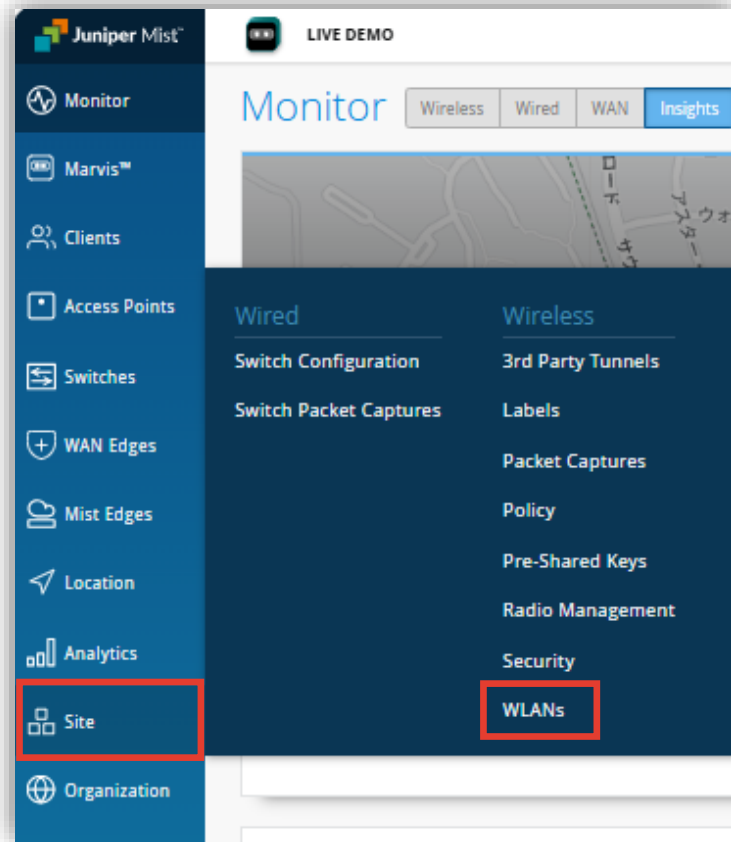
Juniper Mist™

LIVE DEMO

Monitor

Wireless | Wired | WAN | Insights

ロード
アスター
ウォ
サウ

Monitor
Marvis™
Clients
Access Points
Switches
WAN Edges
Mist Edges
Location
Analytics
Site
Organization

Wired
Switch Configuration
Switch Packet Captures

Wireless
3rd Party Tunnels
Labels
Packet Captures
Policy
Pre-Shared Keys
Radio Management
Security
WLANs